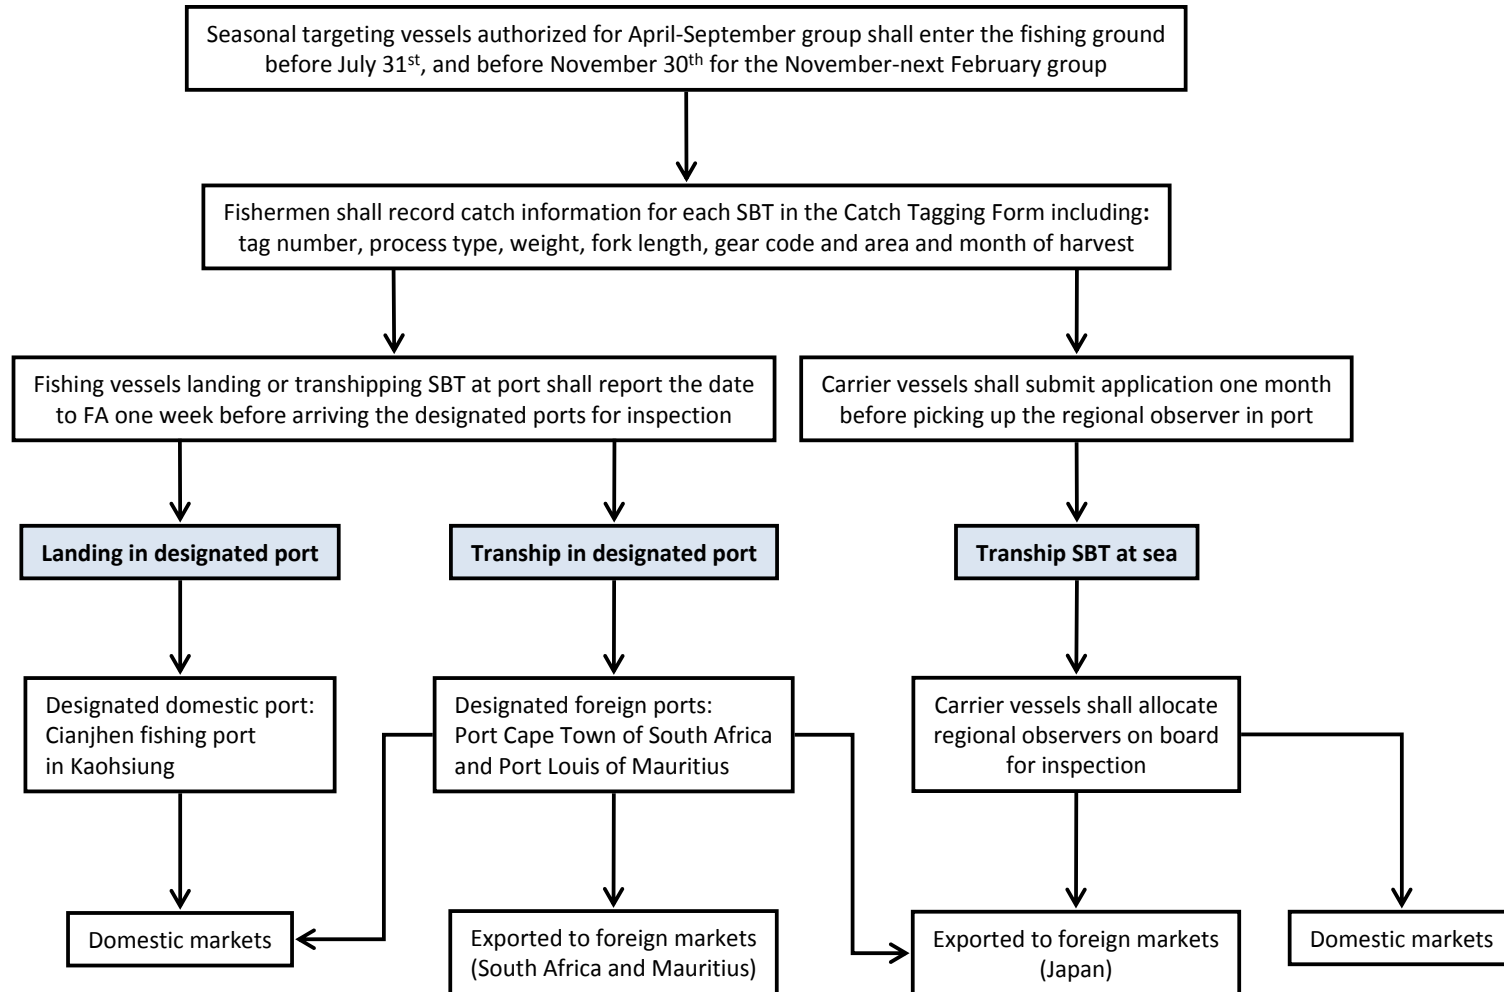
Seasonal targeting vessels authorized for April-September group shall enter the fishing ground before July 31$^{st}$, and before November 30$^{th}$ for the November-next February group

Fishermen shall record catch information for each SBT in the Catch Tagging Form including: tag number, process type, weight, fork length, gear code and area and month of harvest

Fishing vessels landing or transhipping SBT at port shall report the date to FA one week before arriving the designated ports for inspection

Carrier vessels shall submit application one month before picking up the regional observer in port

Landing in designated port

Tranship in designated port

Tranship SBT at sea

Designated domestic port: Cianjhen fishing port in Kaohsiung

Designated foreign ports: Port Cape Town of South Africa and Port Louis of Mauritius

Carrier vessels shall allocate regional observers on board for inspection

Domestic markets

Exported to foreign markets (South Africa and Mauritius)

Exported to foreign markets (Japan)

Domestic markets